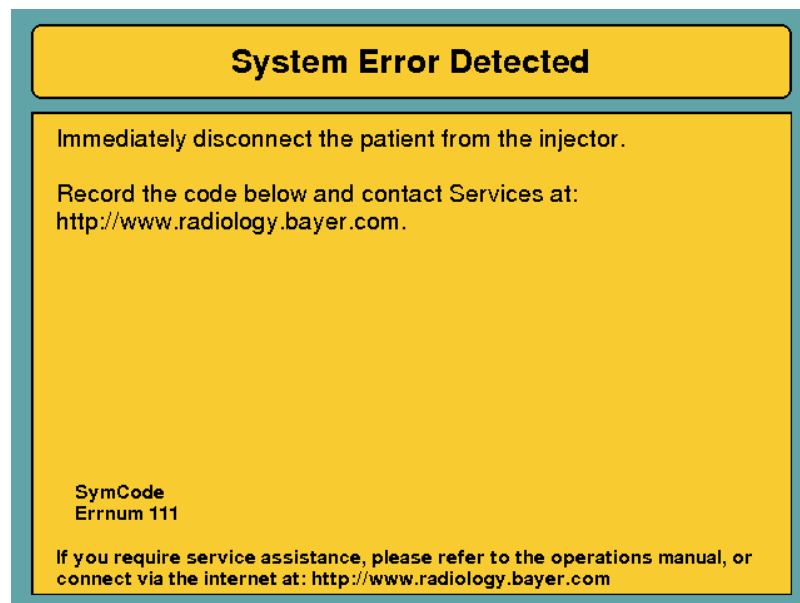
System Error Detected

Immediately disconnect the patient from the injector.

Record the code below and contact Services at: http://www.radiology.bayer.com.

SymCode
Errnum 111

If you require service assistance, please refer to the operations manual, or connect via the internet at: http://www.radiology.bayer.com